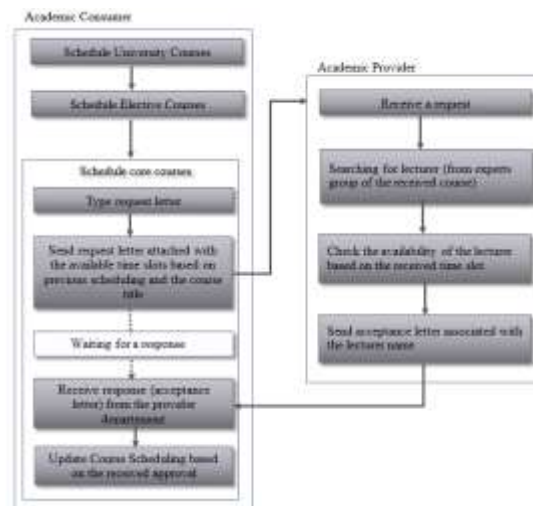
Academic Consumer

Schedule University Courses

Schedule Elective Courses

Schedule core courses

Type request letter

Send request letter attached with the available time slots based on previous scheduling and the course title

Waiting for a response

Receive response (acceptance letter) from the provider department

Update Course Scheduling based on the received approval

Academic Provider

Receive a request

Searching for lecturer (from experts group of the received course)

Check the availability of the lecturer based on the received time slot

Send acceptance letter associated with the lecturer name